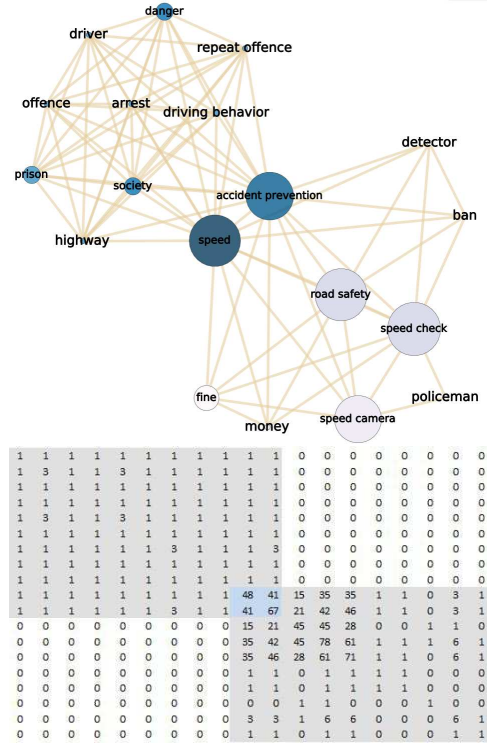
danger
driver
repeat offence
offence
arrest
driving behavior
detector
prison
society
accident prevention
ban
highway
speed
road safety
speed check
policeman
fine
money
speed camera

| | | | | | | | | | | | | | | | | | | | |
|---|---|---|---|---|---|---|---|---|---|---|---|---|---|---|---|---|---|---|---|
| 1 | 1 | 1 | 1 | 1 | 1 | 1 | 1 | 1 | 1 | 1 | 1 | 0 | 0 | 0 | 0 | 0 | 0 | 0 | 0 |
| 1 | 3 | 1 | 1 | 1 | 3 | 1 | 1 | 1 | 1 | 1 | 1 | 0 | 0 | 0 | 0 | 0 | 0 | 0 | 0 |
| 1 | 1 | 1 | 1 | 1 | 1 | 1 | 1 | 1 | 1 | 1 | 1 | 0 | 0 | 0 | 0 | 0 | 0 | 0 | 0 |
| 1 | 1 | 1 | 1 | 1 | 1 | 1 | 1 | 1 | 1 | 1 | 1 | 0 | 0 | 0 | 0 | 0 | 0 | 0 | 0 |
| 1 | 1 | 1 | 1 | 1 | 1 | 1 | 1 | 1 | 1 | 1 | 1 | 0 | 0 | 0 | 0 | 0 | 0 | 0 | 0 |
| 1 | 3 | 1 | 1 | 1 | 3 | 1 | 1 | 1 | 1 | 1 | 1 | 0 | 0 | 0 | 0 | 0 | 0 | 0 | 0 |
| 1 | 1 | 1 | 1 | 1 | 1 | 1 | 1 | 1 | 1 | 1 | 1 | 0 | 0 | 0 | 0 | 0 | 0 | 0 | 0 |
| 1 | 1 | 1 | 1 | 1 | 1 | 3 | 1 | 1 | 1 | 1 | 3 | 0 | 0 | 0 | 0 | 0 | 0 | 0 | 0 |
| 1 | 1 | 1 | 1 | 1 | 1 | 1 | 1 | 1 | 1 | 1 | 1 | 0 | 0 | 0 | 0 | 0 | 0 | 0 | 0 |
| 1 | 1 | 1 | 1 | 1 | 1 | 1 | 1 | 1 | 1 | 1 | 1 | 0 | 0 | 0 | 0 | 0 | 0 | 0 | 0 |
| 1 | 1 | 1 | 1 | 1 | 1 | 1 | 1 | 1 | 1 | 48 | 41 | 15 | 35 | 35 | 1 | 1 | 0 | 3 | 1 |
| 1 | 1 | 1 | 1 | 1 | 1 | 1 | 3 | 1 | 1 | 41 | 67 | 21 | 42 | 46 | 1 | 1 | 0 | 3 | 1 |
| 0 | 0 | 0 | 0 | 0 | 0 | 0 | 0 | 0 | 0 | 15 | 21 | 15 | 45 | 28 | 0 | 0 | 1 | 1 | 0 |
| 0 | 0 | 0 | 0 | 0 | 0 | 0 | 0 | 0 | 0 | 35 | 42 | 45 | 78 | 61 | 1 | 1 | 1 | 6 | 1 |
| 0 | 0 | 0 | 0 | 0 | 0 | 0 | 0 | 0 | 0 | 35 | 46 | 28 | 61 | 71 | 1 | 1 | 0 | 6 | 1 |
| 0 | 0 | 0 | 0 | 0 | 0 | 0 | 0 | 0 | 0 | 1 | 1 | 0 | 1 | 1 | 1 | 1 | 0 | 0 | 0 |
| 0 | 0 | 0 | 0 | 0 | 0 | 0 | 0 | 0 | 0 | 1 | 1 | 0 | 1 | 1 | 1 | 1 | 0 | 0 | 0 |
| 0 | 0 | 0 | 0 | 0 | 0 | 0 | 0 | 0 | 0 | 0 | 0 | 1 | 1 | 0 | 0 | 0 | 1 | 0 | 0 |
| 0 | 0 | 0 | 0 | 0 | 0 | 0 | 0 | 0 | 0 | 3 | 3 | 1 | 6 | 6 | 0 | 0 | 0 | 6 | 1 |
| 0 | 0 | 0 | 0 | 0 | 0 | 0 | 0 | 0 | 0 | 1 | 1 | 0 | 1 | 1 | 0 | 0 | 0 | 1 | 1 |